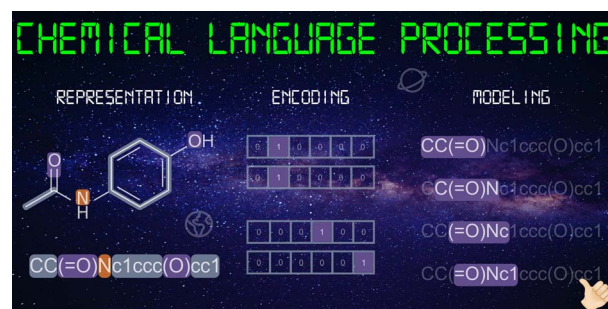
CHEMICAL LANGUAGE PROCESSING

REPRESENTATION

ENCODING

MODELING

OH

O

N

H

CC(=O)Nc1ccc(O)cc1

| 0 | 1 | 0 | 0 | 0 | 0 |
|---|---|---|---|---|---|

| 0 | 1 | 0 | 0 | 0 | 0 |
|---|---|---|---|---|---|

| 0 | 0 | 0 | 1 | 0 | 0 |
|---|---|---|---|---|---|

| 0 | 0 | 0 | 0 | 0 | 1 |
|---|---|---|---|---|---|

CC(=O)Nc1ccc(O)cc1

CC(=O)Nc1ccc(O)cc1

CC(=O)Nc1ccc(O)cc1

CC(=O)Nc1ccc(O)cc1